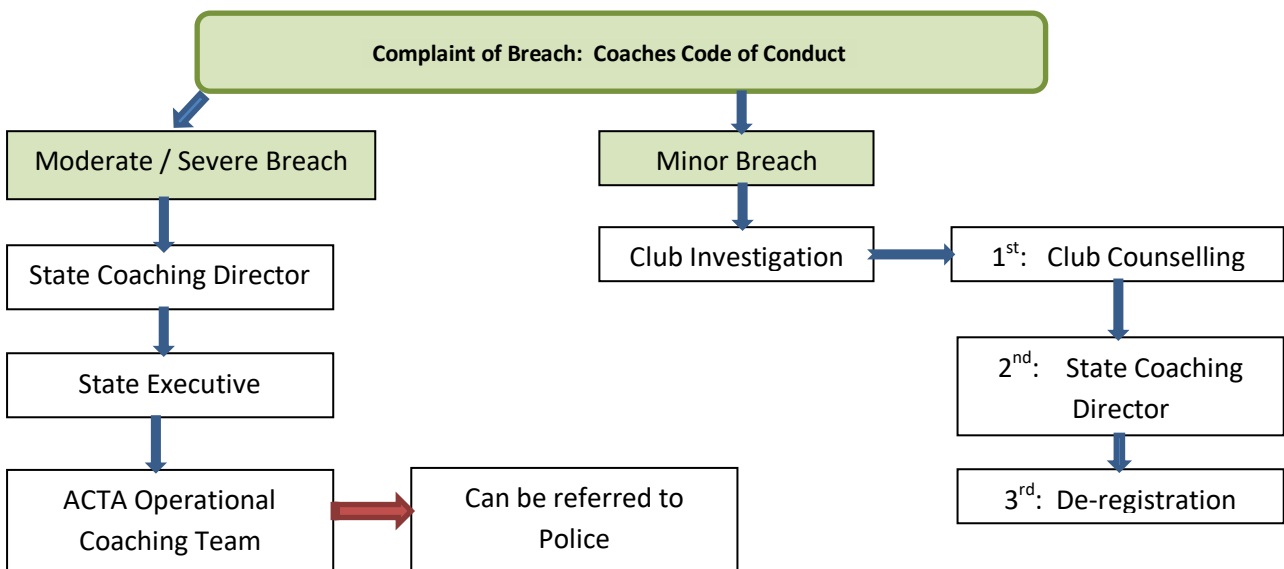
Complaint of Breach: Coaches Code of Conduct

Moderate / Severe Breach

State Coaching Director

State Executive

ACTA Operational Coaching Team

Can be referred to Police

Minor Breach

Club Investigation

1$^{st}$: Club Counselling

2$^{nd}$: State Coaching Director

3$^{rd}$: De-registration